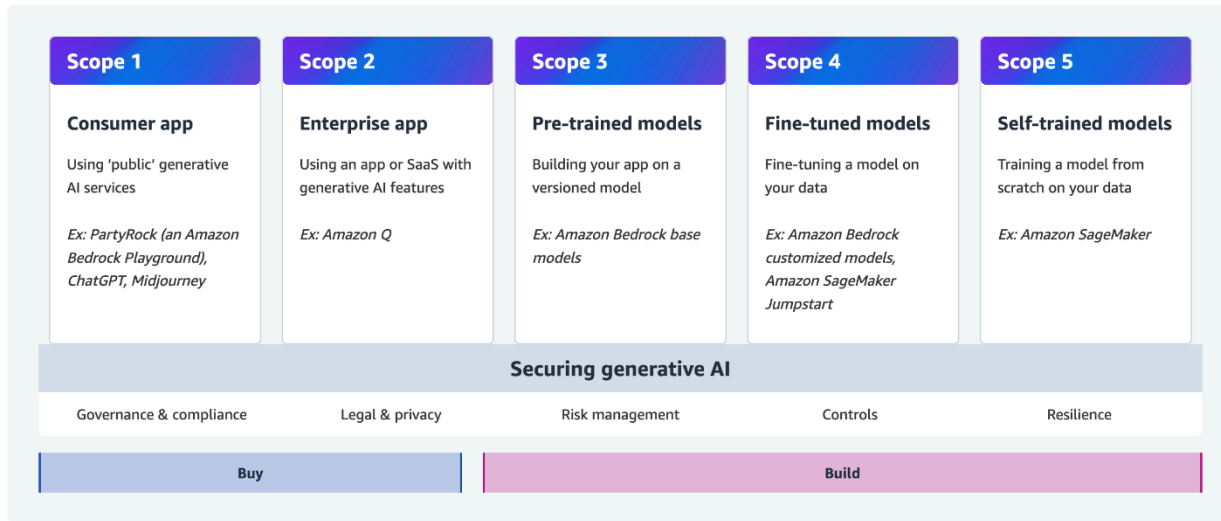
Scope 1

Consumer app

Using 'public' generative AI services

*Ex: PartyRock (an Amazon Bedrock Playground), ChatGPT, Midjourney*

Scope 2

Enterprise app

Using an app or SaaS with generative AI features

*Ex: Amazon Q*

Scope 3

Pre-trained models

Building your app on a versioned model

*Ex: Amazon Bedrock base models*

Scope 4

Fine-tuned models

Fine-tuning a model on your data

*Ex: Amazon Bedrock customized models, Amazon SageMaker Jumpstart*

Scope 5

Self-trained models

Training a model from scratch on your data

*Ex: Amazon SageMaker*

Securing generative AI

Governance & compliance

Legal & privacy

Risk management

Controls

Resilience

Buy

Build